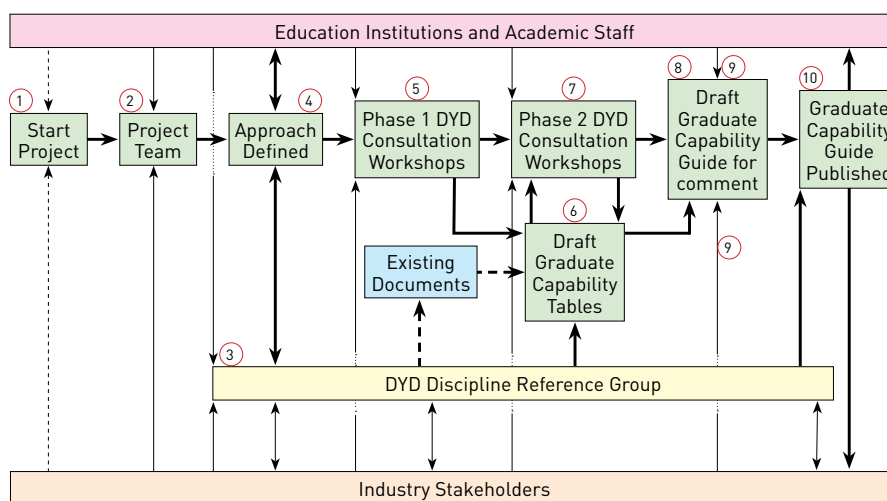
Education Institutions and Academic Staff

1
Start Project

2
Project Team

4
Approach Defined

5
Phase 1 DYD Consultation Workshops

7
Phase 2 DYD Consultation Workshops

8
9
Draft Graduate Capability Guide for comment

10
Graduate Capability Guide Published

6
Draft Graduate Capability Tables

Existing Documents

9

3
DYD Discipline Reference Group

Industry Stakeholders